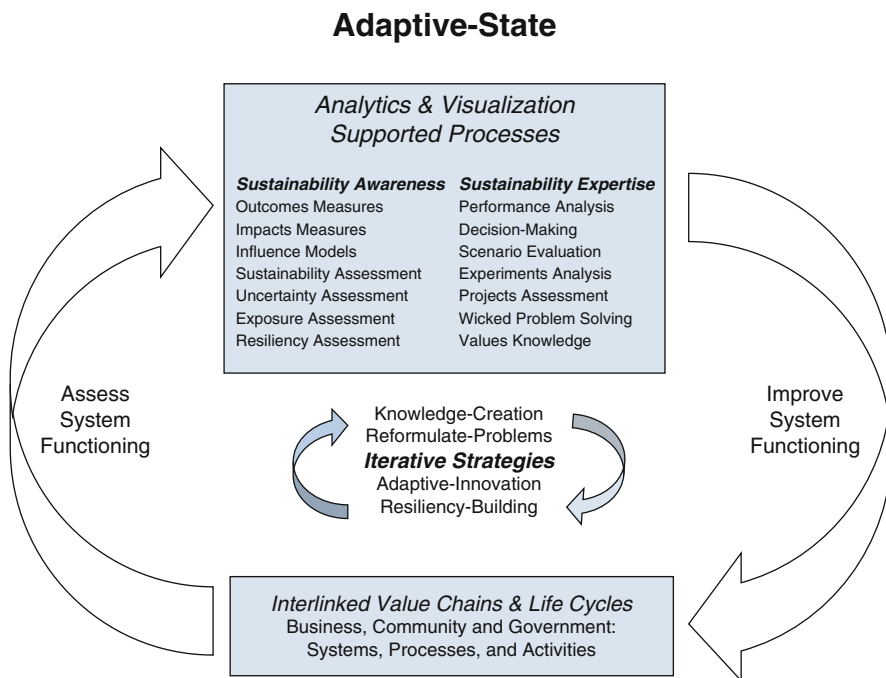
Adaptive-State

Analytics & Visualization Supported Processes

Sustainability Awareness
Outcomes Measures
Impacts Measures
Influence Models
Sustainability Assessment
Uncertainty Assessment
Exposure Assessment
Resiliency Assessment

Sustainability Expertise
Performance Analysis
Decision-Making
Scenario Evaluation
Experiments Analysis
Projects Assessment
Wicked Problem Solving
Values Knowledge

Assess System Functioning

Knowledge-Creation
Reformulate-Problems
Iterative Strategies
Adaptive-Innovation
Resiliency-Building

Improve System Functioning

Interlinked Value Chains & Life Cycles
Business, Community and Government: Systems, Processes, and Activities